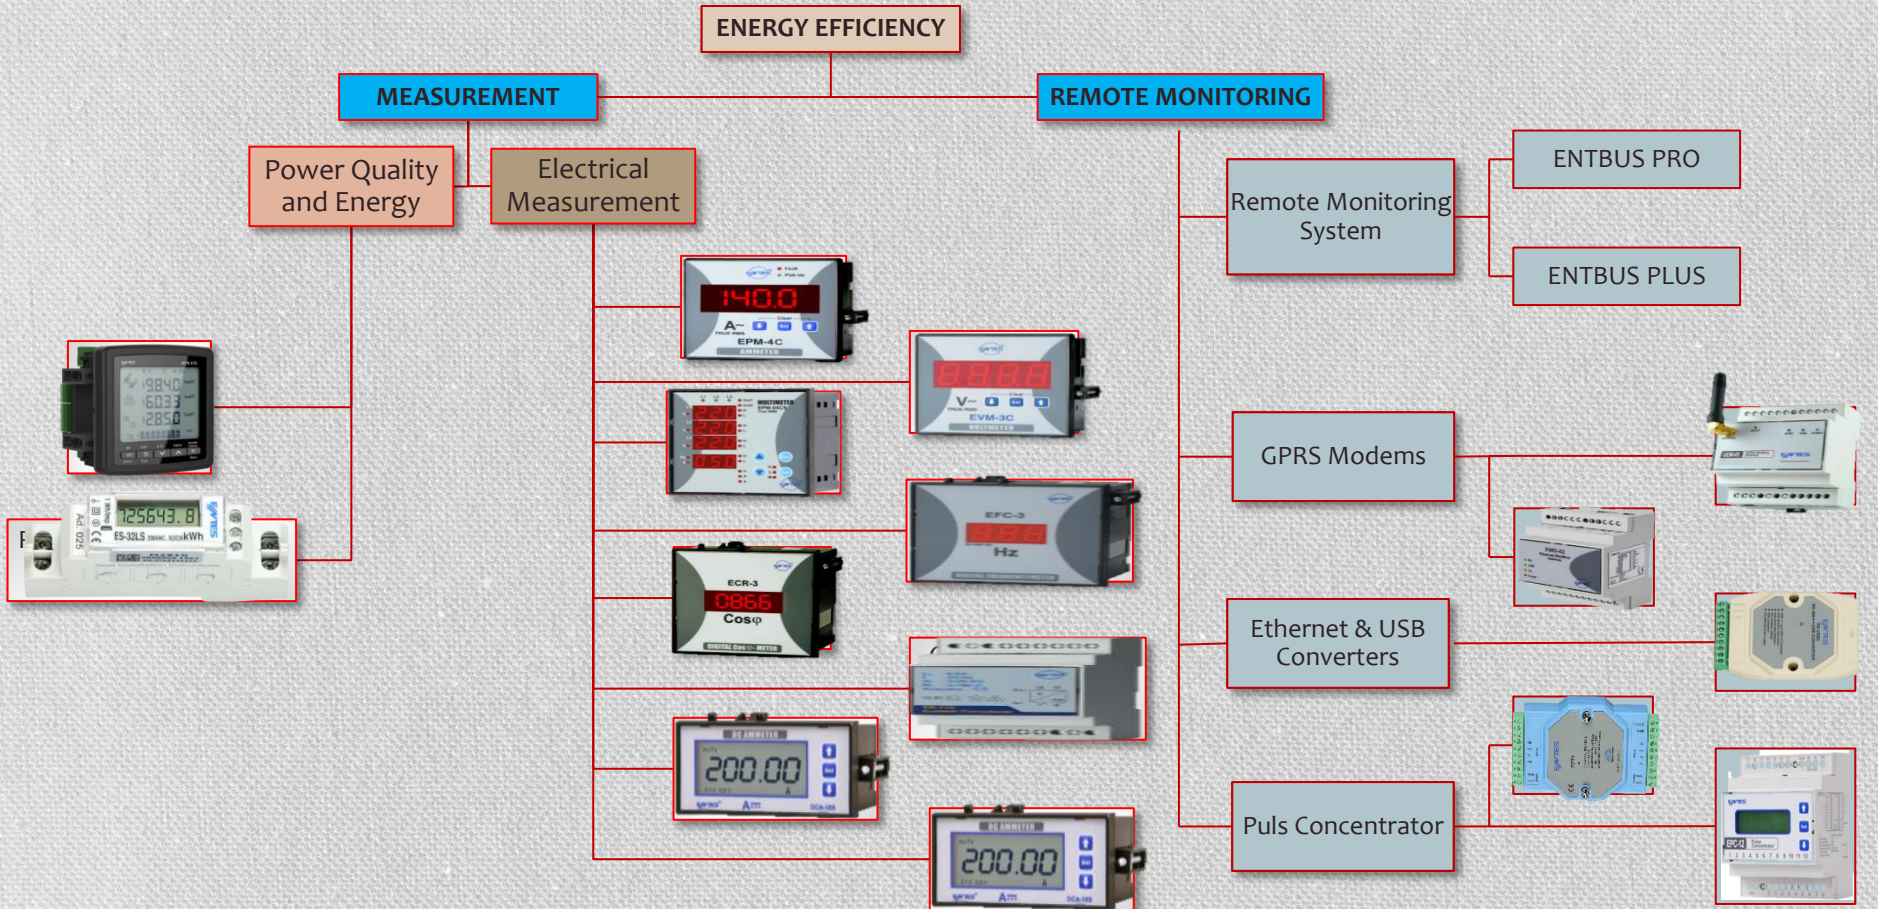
ENERGY EFFICIENCY

MEASUREMENT

REMOTE MONITORING

Power Quality and Energy

Electrical Measurement

Remote Monitoring System

ENTBUS PRO

ENTBUS PLUS

140.0
A~
EPM-4C
AMMETER

V~
EVM-3C
VOLTMETER

EFC-3
Hz

ECR-3
0.866
Cosφ

GPRS Modems

Ethernet & USB Converters

Puls Concentrator

125643.8
ES-32LS
kWh

200.00
DC AMMETER

200.00
DC AMMETER